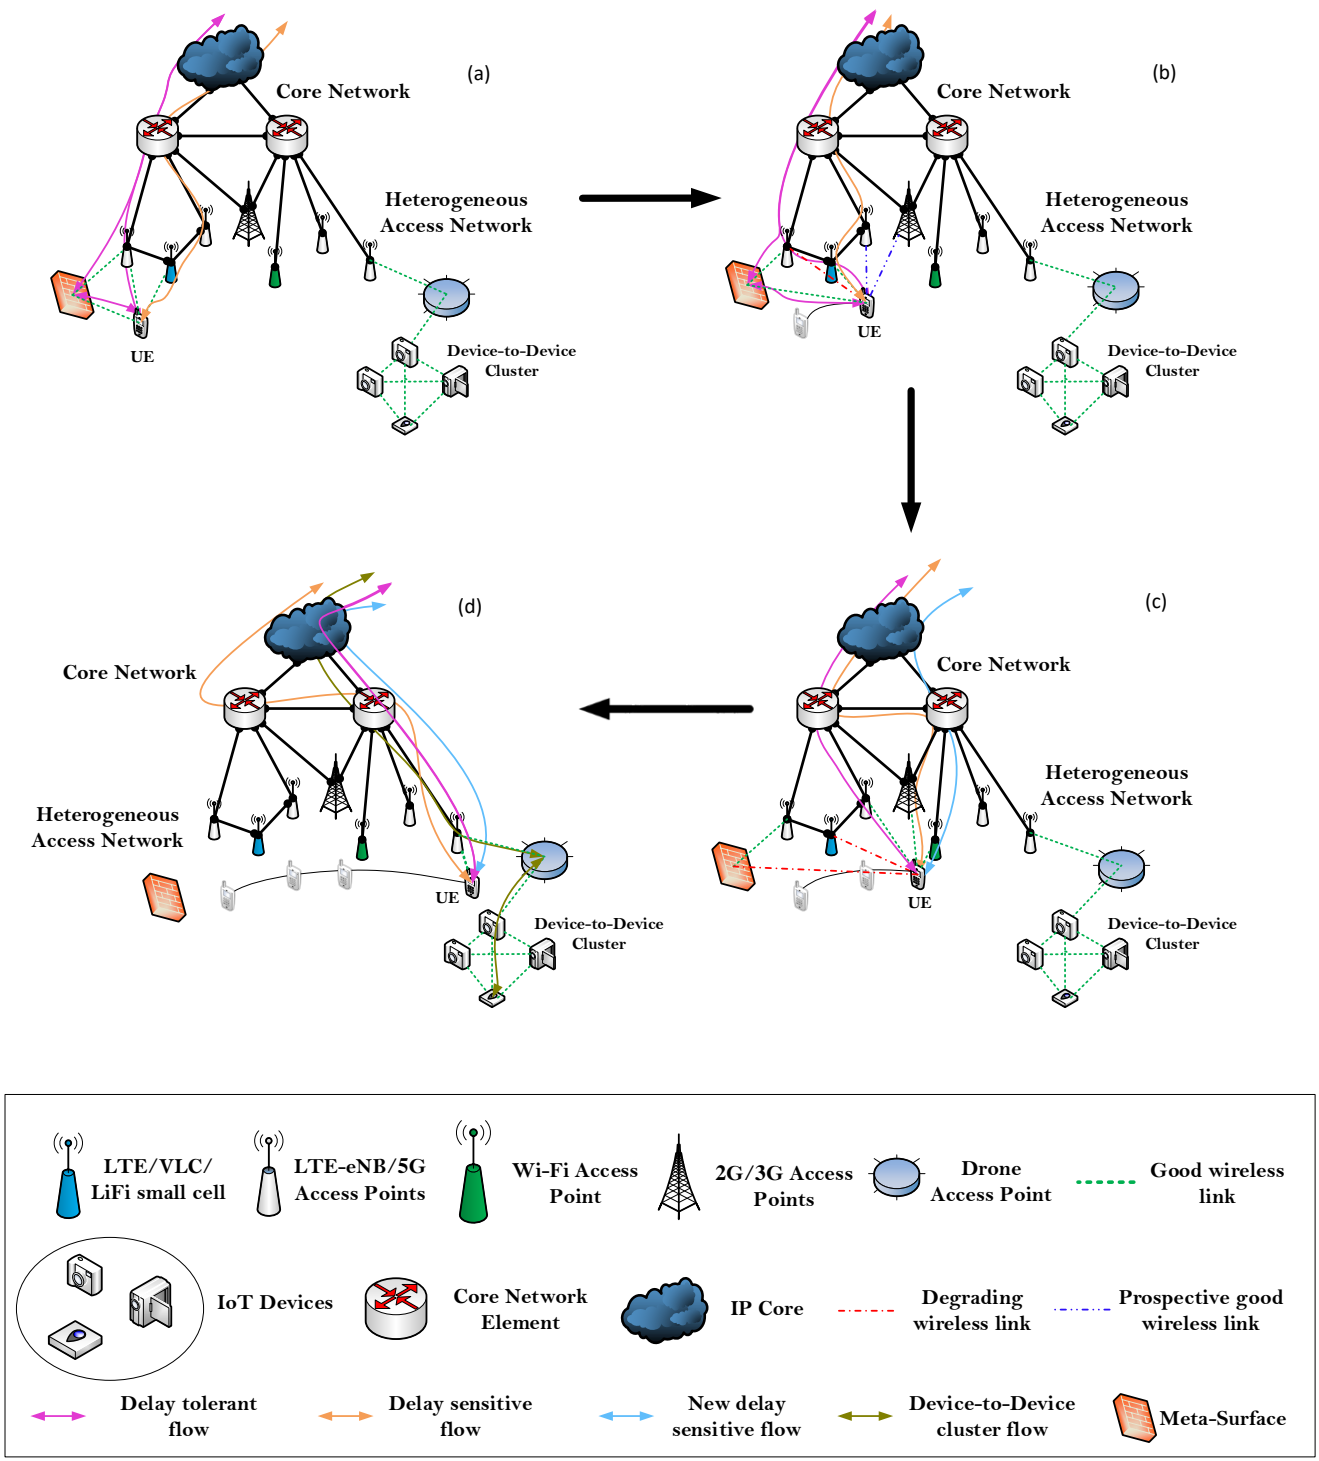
Core Network
(a)
Heterogeneous Access Network
UE
Device-to-Device Cluster

Core Network
(b)
Heterogeneous Access Network
UE
Device-to-Device Cluster

(d)
Core Network
Heterogeneous Access Network
UE
Device-to-Device Cluster

(c)
Core Network
Heterogeneous Access Network
UE
Device-to-Device Cluster

LTE/VLC/ LiFi small cell
LTE-eNB/5G Access Points
Wi-Fi Access Point
2G/3G Access Points
Drone Access Point
Good wireless link
IoT Devices
Core Network Element
IP Core
Degrading wireless link
Prospective good wireless link
Delay tolerant flow
Delay sensitive flow
New delay sensitive flow
Device-to-Device cluster flow
Meta-Surface